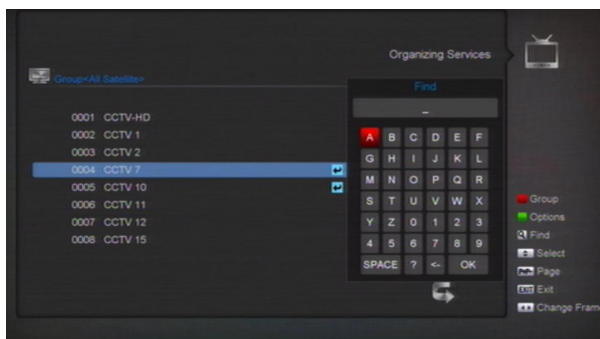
Organizing Services

Group<All Satellite>

0001 CCTV-HD
0002 CCTV 1
0003 CCTV 2
0004 CCTV 7
0005 CCTV 10
0006 CCTV 11
0007 CCTV 12
0008 CCTV 15

Find

_

| A | B | C | D | E | F |
|---|---|---|---|---|---|
| G | H | I | J | K | L |
| M | N | O | P | Q | R |
| S | T | U | V | W | X |
| Y | Z | 0 | 1 | 2 | 3 |
| 4 | 5 | 6 | 7 | 8 | 9 |
| SPACE | ? | <- | OK | | |

Group
Options
Find
Select
Page
Exit
Change Fram